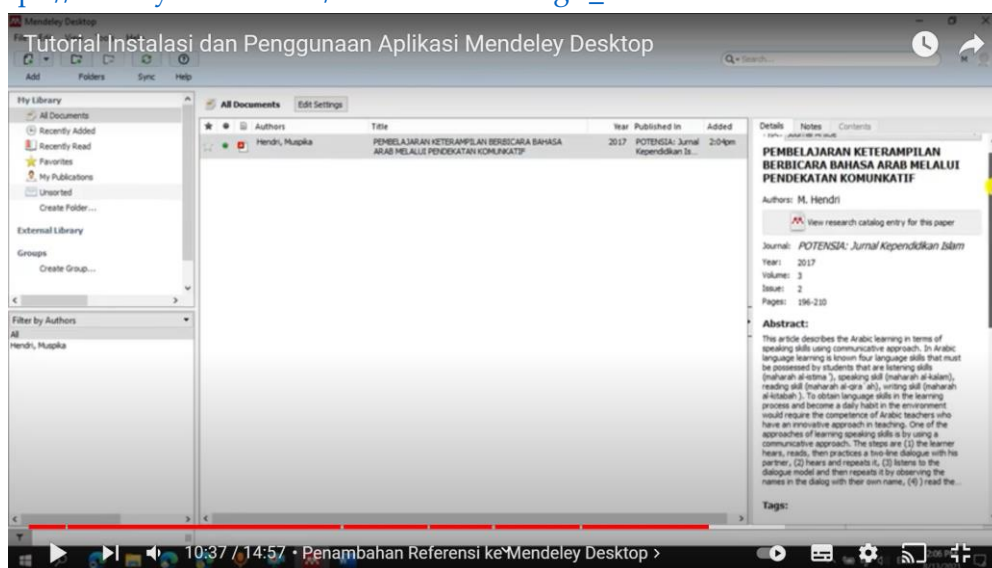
Mendeley Desktop

Tutorial Instalasi dan Penggunaan Aplikasi Mendeley Desktop

Add Folders Sync Help

Q• Search...

My Library
All Documents
Recently Added
Recently Read
Favorites
My Publications
Unsorted
Create Folder...

External Library

Groups
Create Group...

Filter by Authors
All
Hendri, Muspika

All Documents Edit Settings

| Authors | Title | Year | Published In | Added |
|---|---|---|---|---|
| Hendri, Muspika | PEMBELAJARAN KETERAMPILAN BERBICARA BAHASA ARAB MELALUI PENDEKATAN KOMUNKATIF | 2017 | POTENSIA: Jurnal Kependidikan Is... | 2:04pm |

Details Notes Contents

PEMBELAJARAN KETERAMPILAN BERBICARA BAHASA ARAB MELALUI PENDEKATAN KOMUNKATIF

Authors: M. Hendri

View research catalog entry for this paper

Journal: POTENSIA: Jurnal Kependidikan Islam
Year: 2017
Volume: 3
Issue: 2
Pages: 196-210

Abstract:
This article describes the Arabic learning in terms of speaking skills using communicative approach. In Arabic language learning is known four language skills that must be possessed by students that are listening skills (maharah al-istima '), speaking skill (maharah al-kalam), reading skill (maharah al-qira 'ah), writing skill (maharah al-kitabah ). To obtain language skills in the learning process and become a daily habit in the environment would require the competence of Arabic teachers who have an innovative approach in teaching. One of the approaches of learning speaking skills is by using a communicative approach. The steps are (1) the learner hears, reads, then practices a two-line dialogue with his partner, (2) hears and repeats it, (3) listens to the dialogue model and then repeats it by observing the names in the dialog with their own name, (4 ) read the...

Tags:

10:37 / 14:57 • Penambahan Referensi ke Mendeley Desktop ›